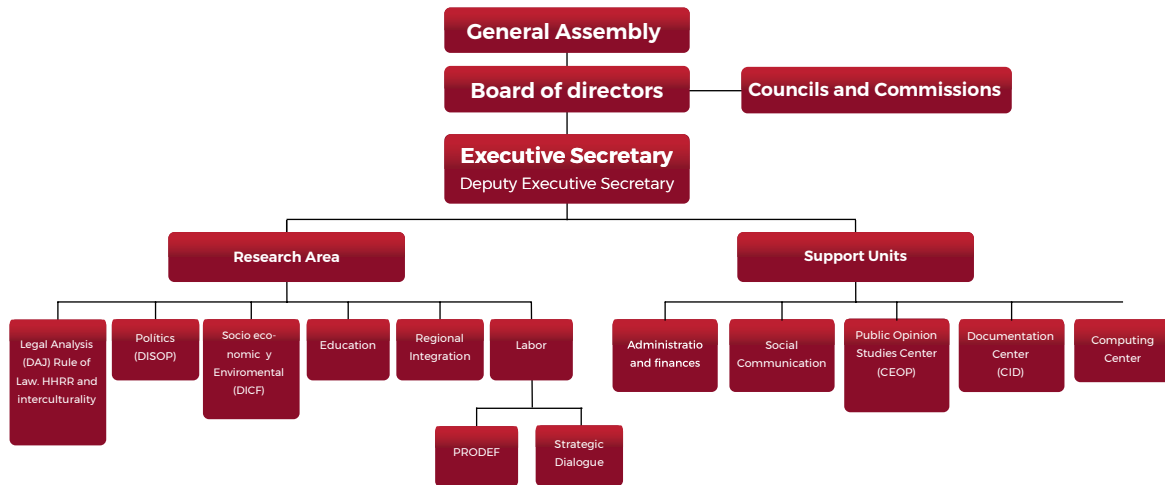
General Assembly

Board of directors

Councils and Commissions

Executive Secretary
Deputy Executive Secretary

Research Area

Support Units

Legal Analysis (DAJ) Rule of Law. HHRR and interculturality

Politics (DISOP)

Socio economic y Enviromental (DICF)

Education

Regional Integration

Labor

PRODEF

Strategic Dialogue

Administratio and finances

Social Communication

Public Opinion Studies Center (CEOP)

Documentation Center (CID)

Computing Center